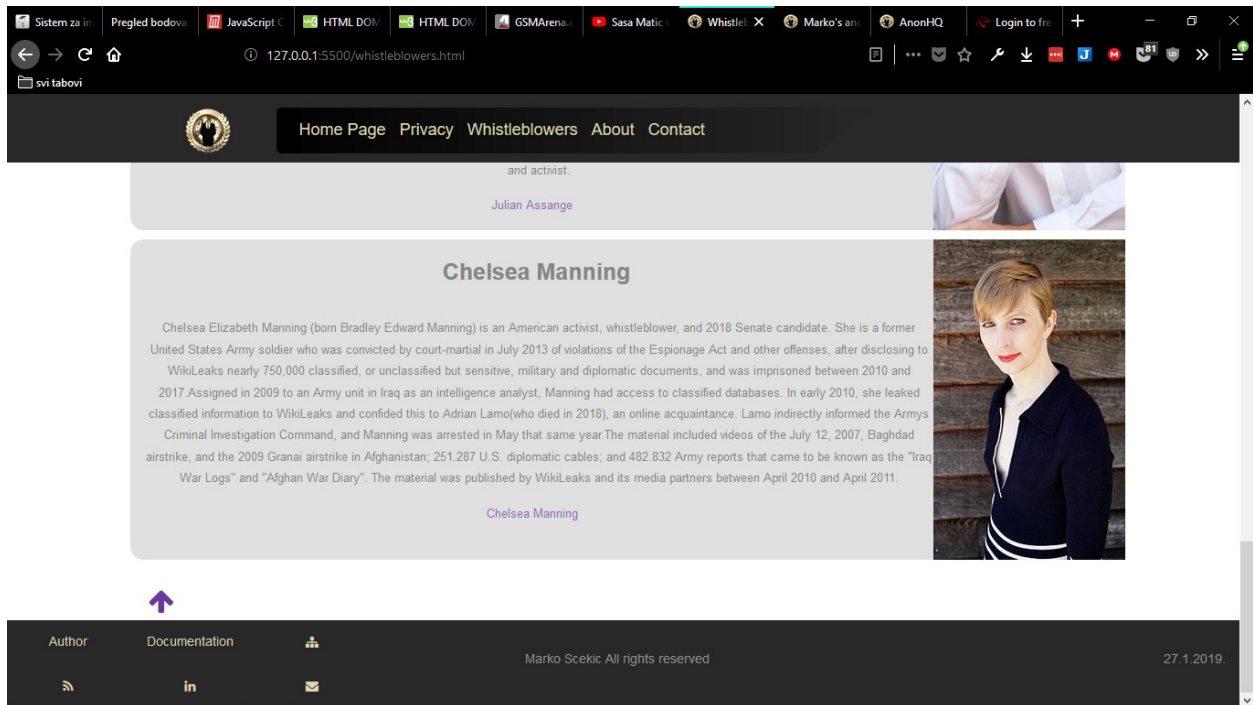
Sistem za in | Pregled bodova | JavaScript C | HTML DOM | HTML DOM | GSMArena. | Sasa Matic | Whistlel | Marko's an | AnonHQ | Login to fre

127.0.0.1:5500/whistleblowers.html

81

svi tabovi

Home Page Privacy Whistleblowers About Contact

and activist.

Julian Assange

Chelsea Manning

Chelsea Elizabeth Manning (born Bradley Edward Manning) is an American activist, whistleblower, and 2018 Senate candidate. She is a former United States Army soldier who was convicted by court-martial in July 2013 of violations of the Espionage Act and other offenses, after disclosing to WikiLeaks nearly 750,000 classified, or unclassified but sensitive, military and diplomatic documents, and was imprisoned between 2010 and 2017.Assigned in 2009 to an Army unit in Iraq as an intelligence analyst, Manning had access to classified databases. In early 2010, she leaked classified information to WikiLeaks and confided this to Adrian Lamo(who died in 2018), an online acquaintance. Lamo indirectly informed the Armys Criminal Investigation Command, and Manning was arrested in May that same year.The material included videos of the July 12, 2007, Baghdad airstrike, and the 2009 Granai airstrike in Afghanistan; 251.287 U.S. diplomatic cables; and 482.832 Army reports that came to be known as the "Iraq War Logs" and "Afghan War Diary". The material was published by WikiLeaks and its media partners between April 2010 and April 2011.

Chelsea Manning

Author Documentation

Marko Scekic All rights reserved

27.1.2019.

in